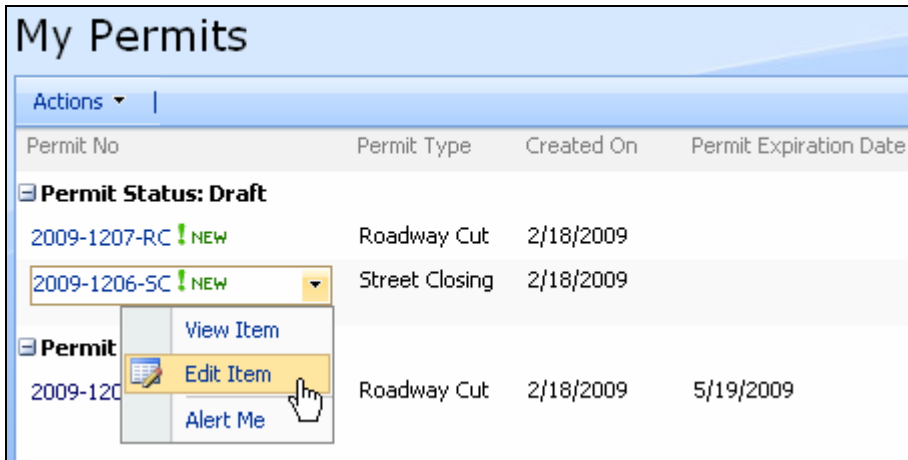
My Permits

Actions ▾ |

| Permit No | Permit Type | Created On | Permit Expiration Date |
|---|---|---|---|
| ⊟ Permit Status: Draft | | | |
| 2009-1207-RC ! NEW | Roadway Cut | 2/18/2009 | |
| 2009-1206-SC ! NEW | Street Closing | 2/18/2009 | |
| ⊟ Permit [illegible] | | | |
| 2009-120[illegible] | Roadway Cut | 2/18/2009 | 5/19/2009 |

View Item
Edit Item
Alert Me